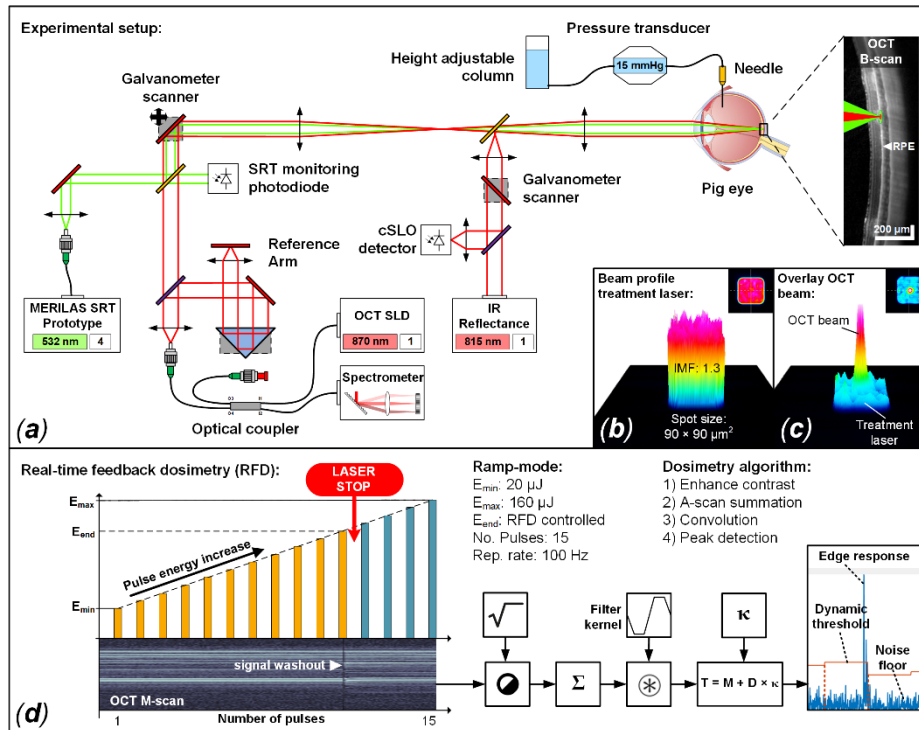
Experimental setup:

Pressure transducer

Height adjustable column

15 mmHg

Needle

OCT B-scan

Galvanometer scanner

SRT monitoring photodiode

Galvanometer scanner

Pig eye

RPE

200 µm

cSLO detector

Reference Arm

MERILAS SRT Prototype

532 nm | 4

OCT SLD

870 nm | 1

IR Reflectance

815 nm | 1

Spectrometer

Optical coupler

(a)

Beam profile treatment laser:

IMF: 1.3

Spot size: $90 \times 90\ \mu m^2$

(b)

Overlay OCT beam:

OCT beam

Treatment laser

(c)

Real-time feedback dosimetry (RFD):

LASER STOP

$E_{max}$

$E_{end}$

$E_{min}$

Pulse energy increase

signal washout

OCT M-scan

1

Number of pulses

15

(d)

Ramp-mode:
$E_{min}$: 20 µJ
$E_{max}$: 160 µJ
$E_{end}$: RFD controlled
No. Pulses: 15
Rep. rate: 100 Hz

Dosimetry algorithm:
1) Enhance contrast
2) A-scan summation
3) Convolution
4) Peak detection

$\sqrt{\ }$

Filter kernel

$\kappa$

$\Sigma$

$\circledast$

$T = M + D \times \kappa$

Edge response

Dynamic threshold

Noise floor